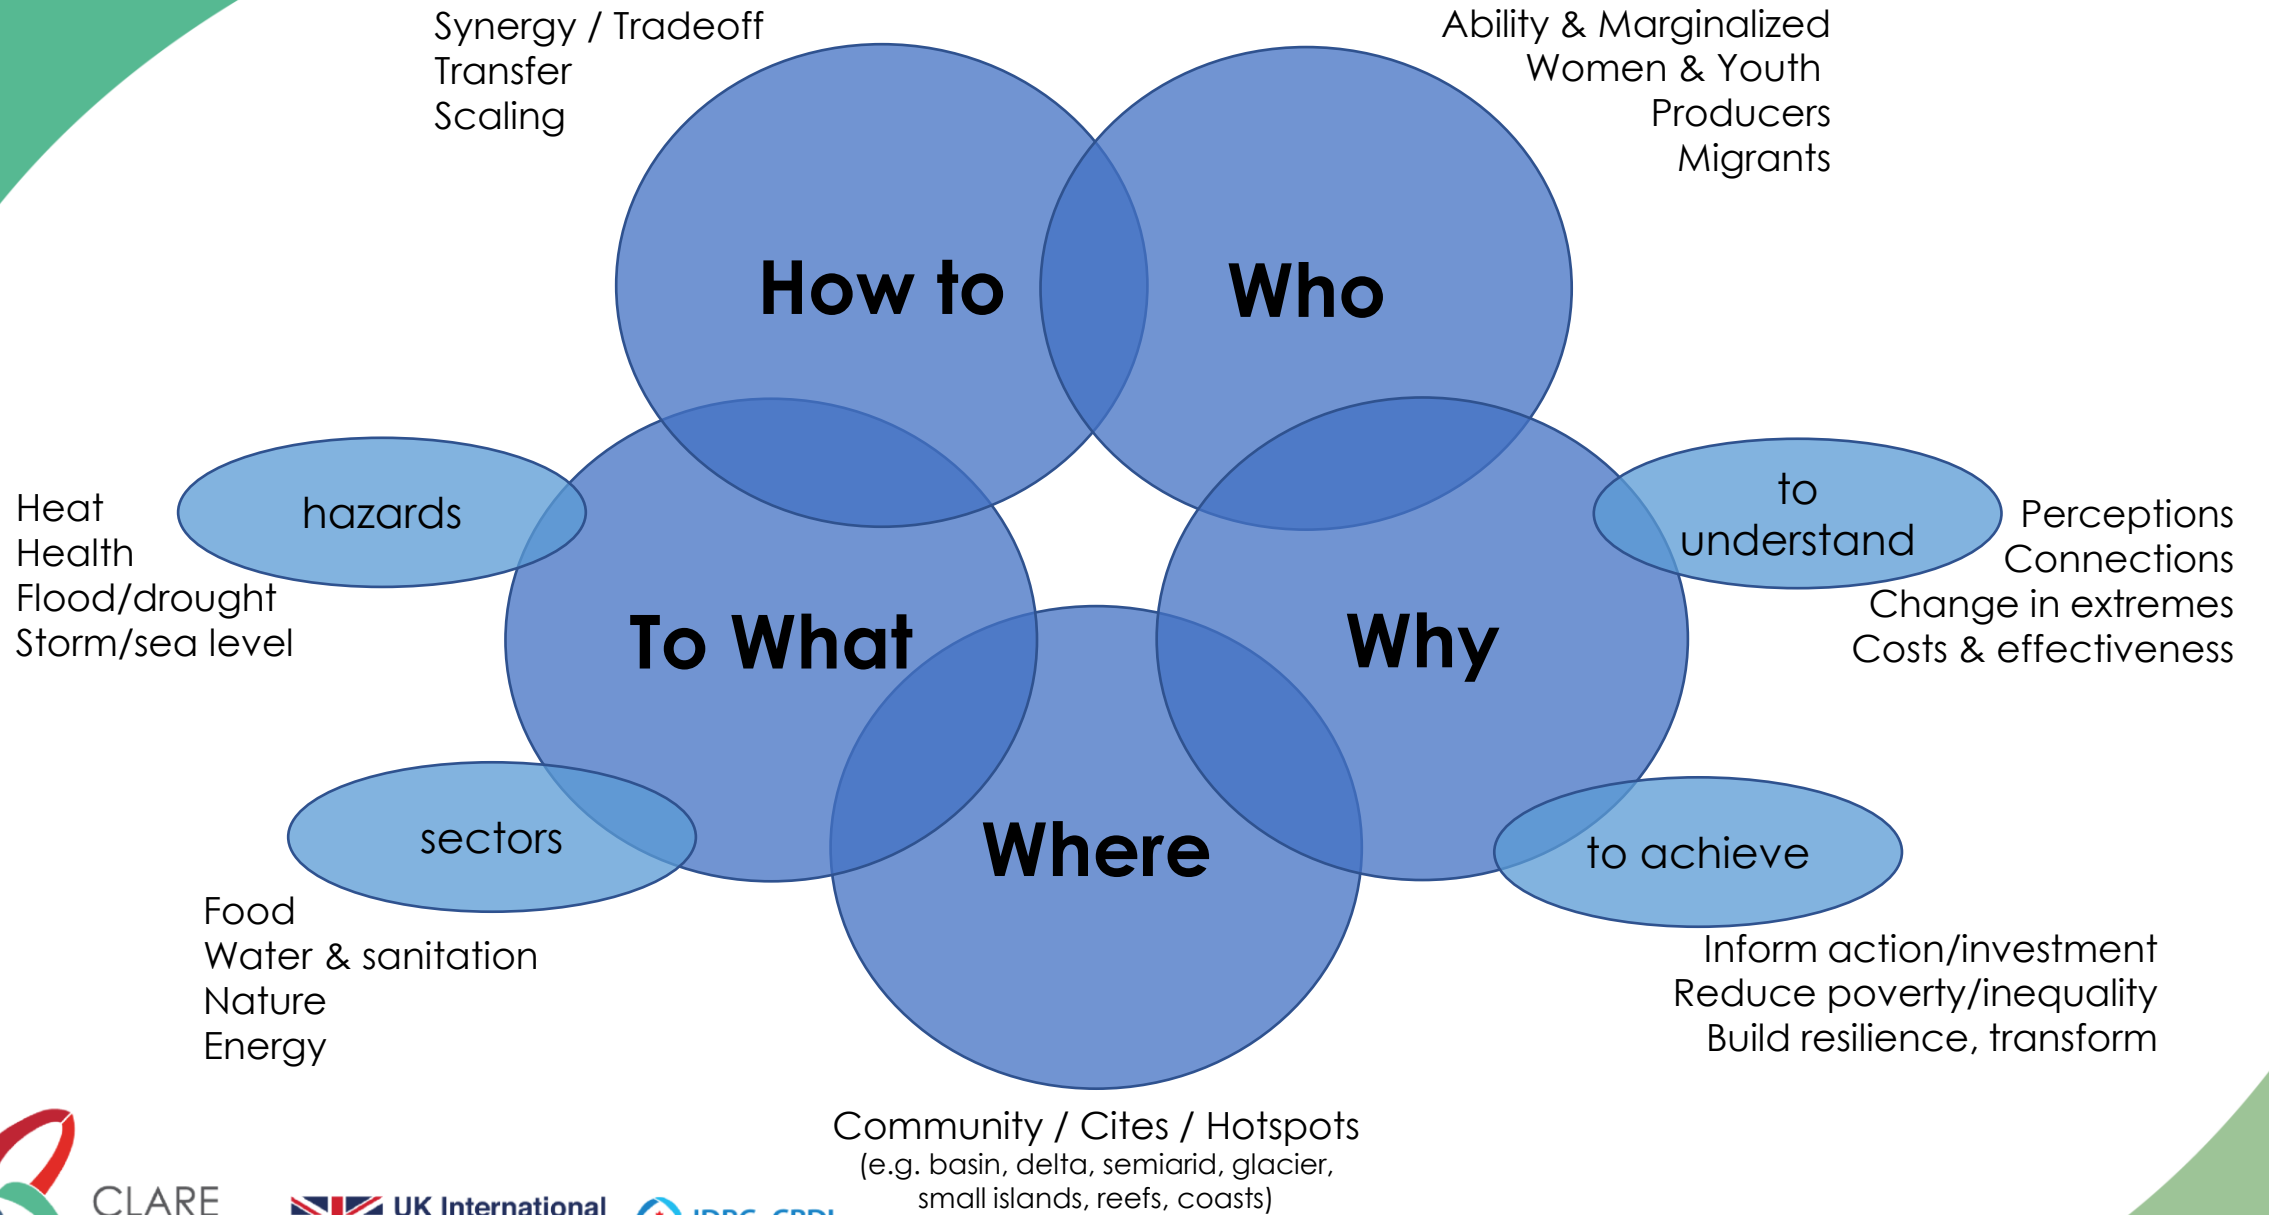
Synergy / Tradeoff
Transfer
Scaling

Ability & Marginalized
Women & Youth
Producers
Migrants

How to

Who

Heat
Health
Flood/drought
Storm/sea level

hazards

To What

to understand

Perceptions
Connections
Change in extremes
Costs & effectiveness

Why

sectors

Where

to achieve

Food
Water & sanitation
Nature
Energy

Inform action/investment
Reduce poverty/inequality
Build resilience, transform

Community / Cites / Hotspots
(e.g. basin, delta, semiarid, glacier, small islands, reefs, coasts)

CLARE

UK International

IDRC CRDI